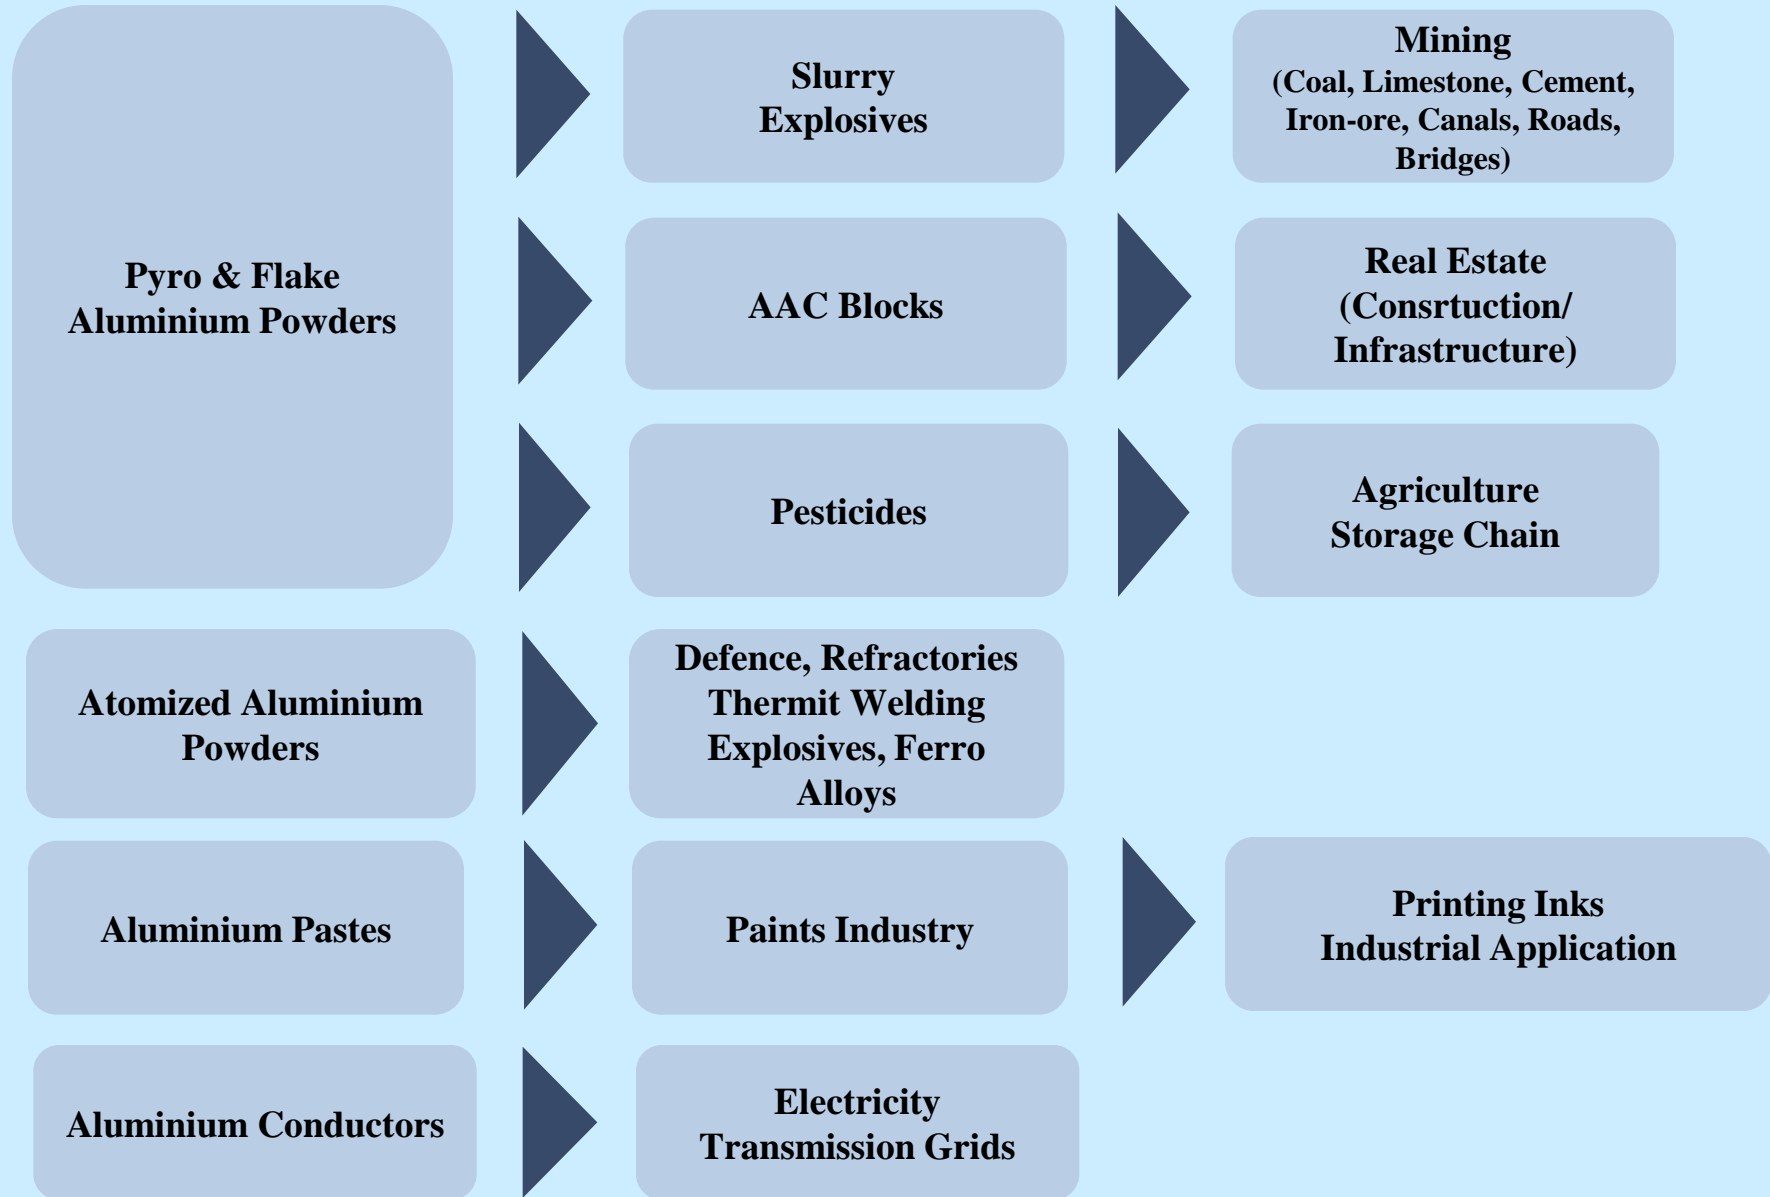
Pyro & Flake Aluminium Powders

Slurry Explosives

Mining (Coal, Limestone, Cement, Iron-ore, Canals, Roads, Bridges)

AAC Blocks

Real Estate (Consrtuction/ Infrastructure)

Pesticides

Agriculture Storage Chain

Atomized Aluminium Powders

Defence, Refractories Thermit Welding Explosives, Ferro Alloys

Aluminium Pastes

Paints Industry

Printing Inks Industrial Application

Aluminium Conductors

Electricity Transmission Grids